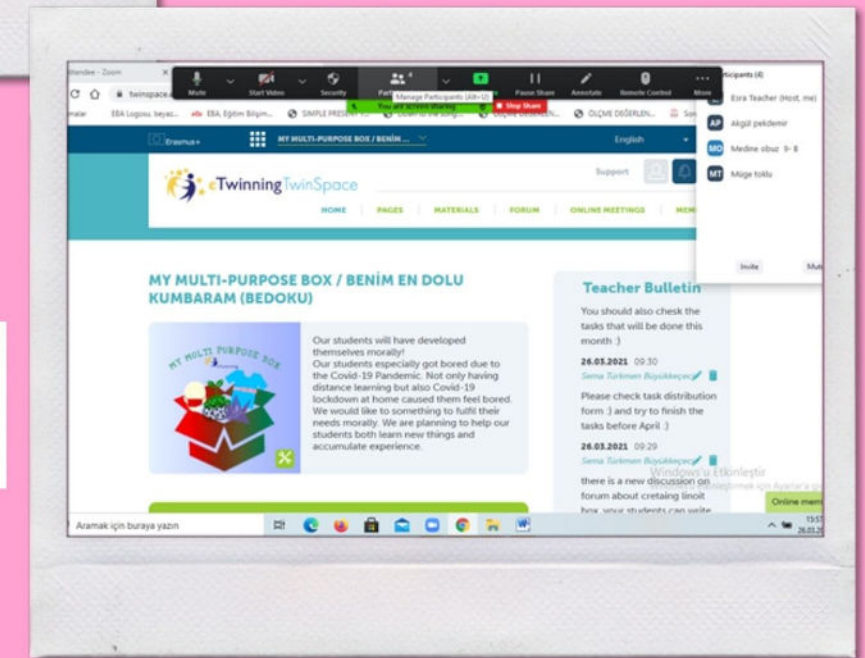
Attendee - Zoom

twinspace

Mute Start Video Security Participants 4 Share Pause Share Annotate Remote Control More

Manage Participants (Alt+U)

You are screen sharing Stop Share

EBA Logosu, beyaz... EBA, Eğitim Bilişim... SIMPLE PRESENT... ÖLÇME DEĞERLEN...

Participants (4)

Esra Teacher (Host, me)

AP Akgül pekdemir

MO Medine obuz 9- B

MT Müge toklu

Invite Mute

Erasmus+

MY MULTI-PURPOSE BOX / BENİM ...

English

eTwinning TwinSpace

Support

HOME PAGES MATERIALS FORUM ONLINE MEETINGS MEM

MY MULTI-PURPOSE BOX / BENİM EN DOLU KUMBARAM (BEDOKU)

MY MULTI PURPOSE BOX

Our students will have developed themselves morally!
Our students especially got bored due to the Covid-19 Pandemic. Not only having distance learning but also Covid-19 lockdown at home caused them feel bored. We would like to something to fulfil their needs morally. We are planning to help our students both learn new things and accumulate experience.

Teacher Bulletin

You should also chesk the tasks that will be done this month :)

26.03.2021 09:30

Sema Türkmen Büyükkeçeci

Please check task distribution form :) and try to finish the tasks before April :)

26.03.2021 09:29

Sema Türkmen Büyükkeçeci

there is a new discussion on forum about cretaing linoit box. your students can write

Windows'u Etkinleştir

Online mem

Aramak için buraya yazın

13:57
26.03.21